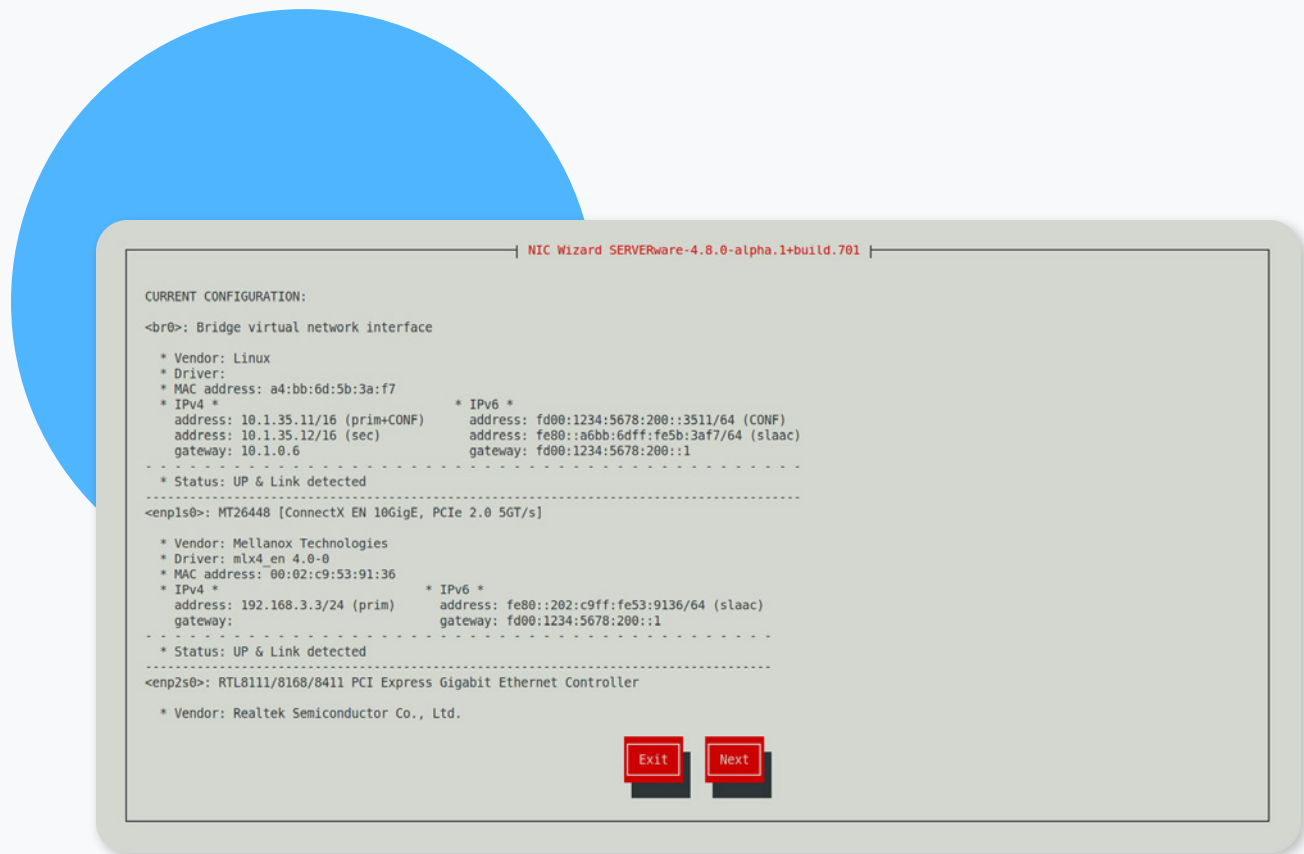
NIC Wizard SERVERware-4.8.0-alpha.1+build.701

CURRENT CONFIGURATION:

<br0>: Bridge virtual network interface

* Vendor: Linux
* Driver:
* MAC address: a4:bb:6d:5b:3a:f7
* IPv4 *
address: 10.1.35.11/16 (prim+CONF)
address: 10.1.35.12/16 (sec)
gateway: 10.1.0.6

* IPv6 *
address: fd00:1234:5678:200::3511/64 (CONF)
address: fe80::a6bb:6dff:fe5b:3af7/64 (slaac)
gateway: fd00:1234:5678:200::1
- - - - - - - - - - - - - - - - - - - - - - - - - - - - - - - - - - - - - - - - - - - - -
* Status: UP & Link detected
------------------------------------------------------------------------------------------
<enp1s0>: MT26448 [ConnectX EN 10GigE, PCIe 2.0 5GT/s]

* Vendor: Mellanox Technologies
* Driver: mlx4_en 4.0-0
* MAC address: 00:02:c9:53:91:36
* IPv4 *
address: 192.168.3.3/24 (prim)
gateway:

* IPv6 *
address: fe80::202:c9ff:fe53:9136/64 (slaac)
gateway: fd00:1234:5678:200::1
- - - - - - - - - - - - - - - - - - - - - - - - - - - - - - - - - - - - - - - - - - - -
* Status: UP & Link detected
----------------------------------------------------------------------------------------
<enp2s0>: RTL8111/8168/8411 PCI Express Gigabit Ethernet Controller

* Vendor: Realtek Semiconductor Co., Ltd.

Exit Next